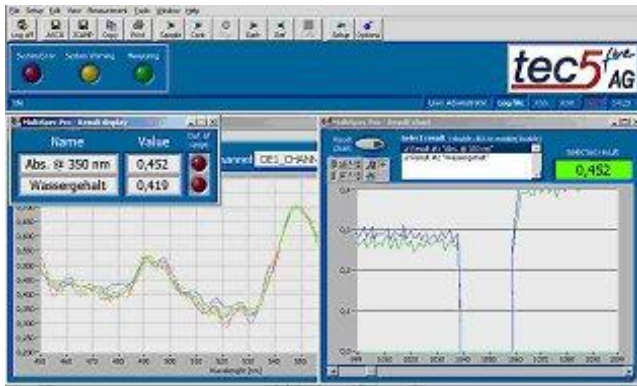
File Setup Edit View Measurement Tools Window Help

Log off ASCII 3CAMP Copy Print Sample Cont Dark Ref Setup Options

System Error System Warning Measuring

tec5 AG

User: Administrator Log File

MultiSpec Pro - Result display

| Name | Value | Out of range |
|---|---|---|
| Abs. @ 350 nm | 0,452 | |
| Wassergehalt | 0,410 | |

Channel DES_CHANN

Wavelength [nm]

MultiSpec Pro - Result chart

Reset Chart

Select result

Selected result

0,452

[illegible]